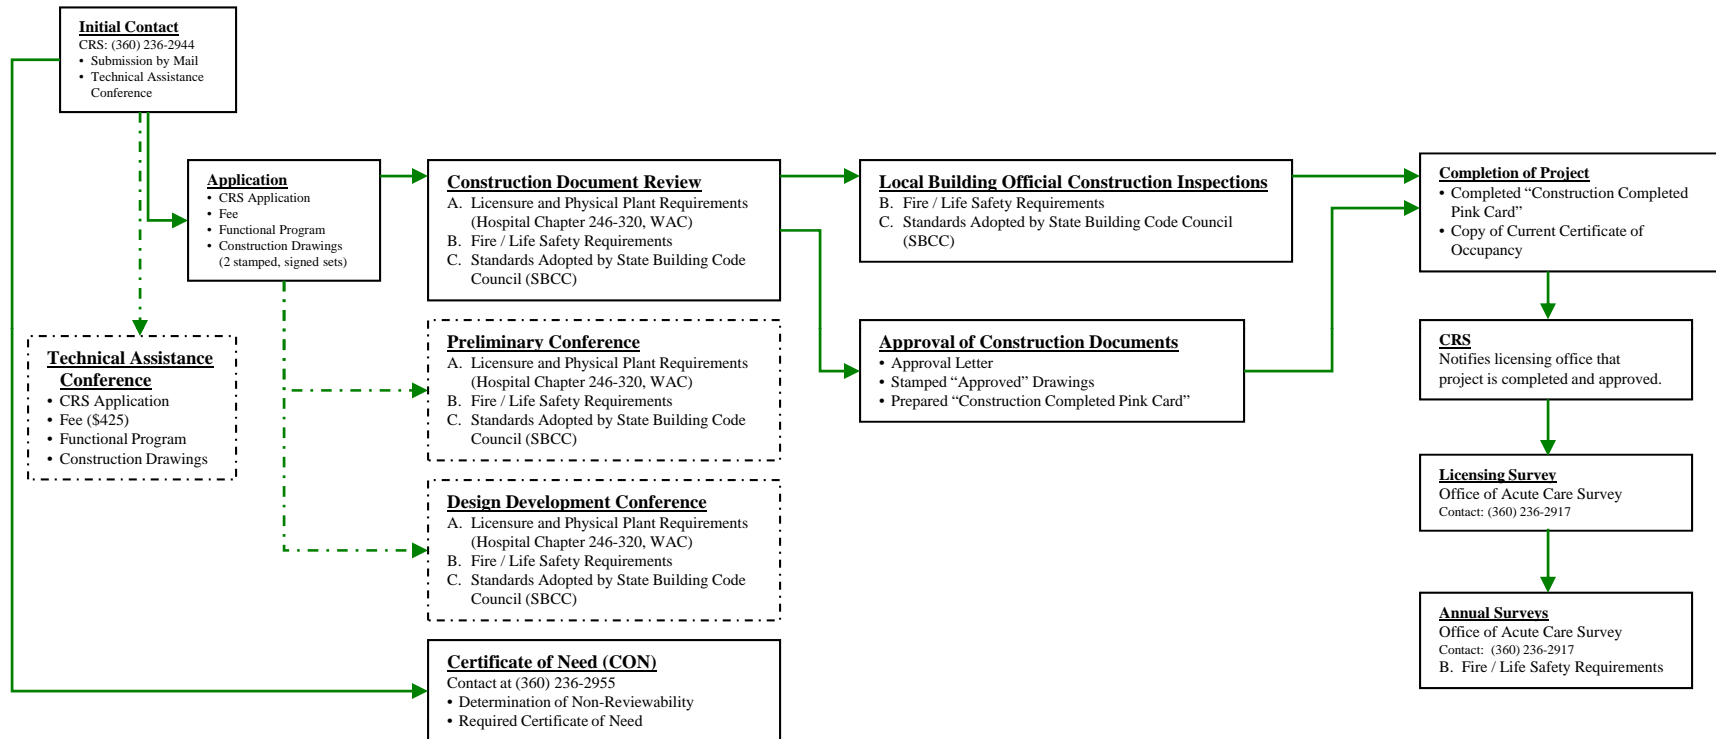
**Initial Contact**
CRS: (360) 236-2944
• Submission by Mail
• Technical Assistance Conference

**Application**
• CRS Application
• Fee
• Functional Program
• Construction Drawings (2 stamped, signed sets)

**Technical Assistance Conference**
• CRS Application
• Fee ($425)
• Functional Program
• Construction Drawings

**Construction Document Review**
A. Licensure and Physical Plant Requirements (Hospital Chapter 246-320, WAC)
B. Fire / Life Safety Requirements
C. Standards Adopted by State Building Code Council (SBCC)

**Preliminary Conference**
A. Licensure and Physical Plant Requirements (Hospital Chapter 246-320, WAC)
B. Fire / Life Safety Requirements
C. Standards Adopted by State Building Code Council (SBCC)

**Design Development Conference**
A. Licensure and Physical Plant Requirements (Hospital Chapter 246-320, WAC)
B. Fire / Life Safety Requirements
C. Standards Adopted by State Building Code Council (SBCC)

**Certificate of Need (CON)**
Contact at (360) 236-2955
• Determination of Non-Reviewability
• Required Certificate of Need

**Local Building Official Construction Inspections**
B. Fire / Life Safety Requirements
C. Standards Adopted by State Building Code Council (SBCC)

**Approval of Construction Documents**
• Approval Letter
• Stamped “Approved” Drawings
• Prepared “Construction Completed Pink Card”

**Completion of Project**
• Completed “Construction Completed Pink Card”
• Copy of Current Certificate of Occupancy

**CRS**
Notifies licensing office that project is completed and approved.

**Licensing Survey**
Office of Acute Care Survey
Contact: (360) 236-2917

**Annual Surveys**
Office of Acute Care Survey
Contact: (360) 236-2917
B. Fire / Life Safety Requirements